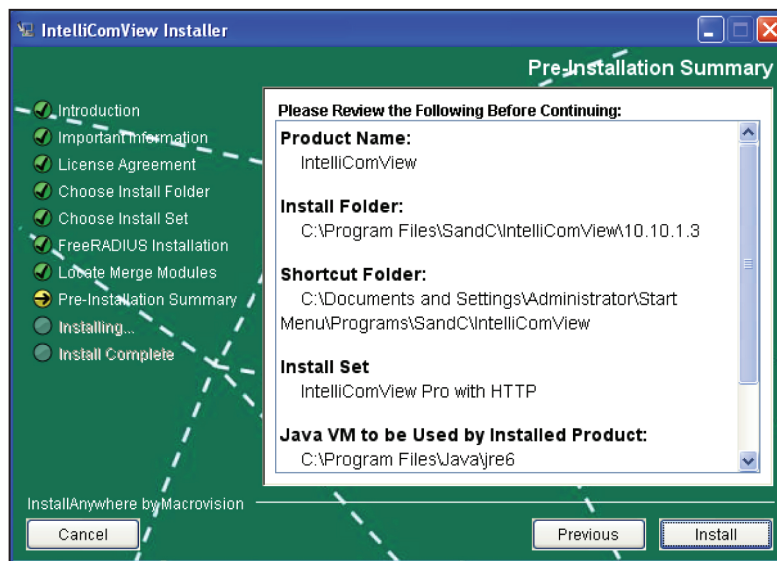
IntelliComView Installer

Pre-Installation Summary

Introduction
Important Information
License Agreement
Choose Install Folder
Choose Install Set
FreeRADIUS Installation
Locate Merge Modules
Pre-Installation Summary
Installing...
Install Complete

Please Review the Following Before Continuing:

Product Name:
IntelliComView

Install Folder:
C:\Program Files\SandC\IntelliComView\10.10.1.3

Shortcut Folder:
C:\Documents and Settings\Administrator\Start Menu\Programs\SandC\IntelliComView

Install Set
IntelliComView Pro with HTTP

Java VM to be Used by Installed Product:
C:\Program Files\Java\jre6

InstallAnywhere by Macrovision

Cancel

Previous

Install